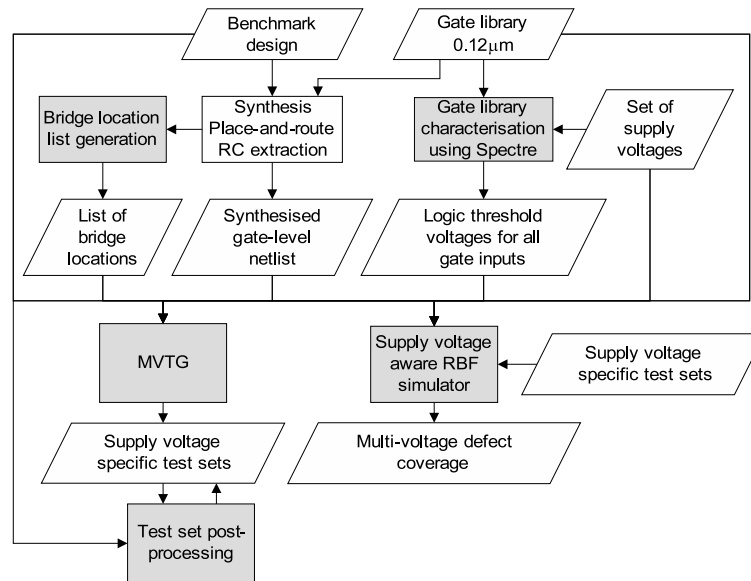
Benchmark design

Gate library 0.12$\mu$m

Bridge location list generation

Synthesis Place-and-route RC extraction

Gate library characterisation using Spectre

Set of supply voltages

List of bridge locations

Synthesised gate-level netlist

Logic threshold voltages for all gate inputs

MVTG

Supply voltage aware RBF simulator

Supply voltage specific test sets

Supply voltage specific test sets

Multi-voltage defect coverage

Test set post-processing